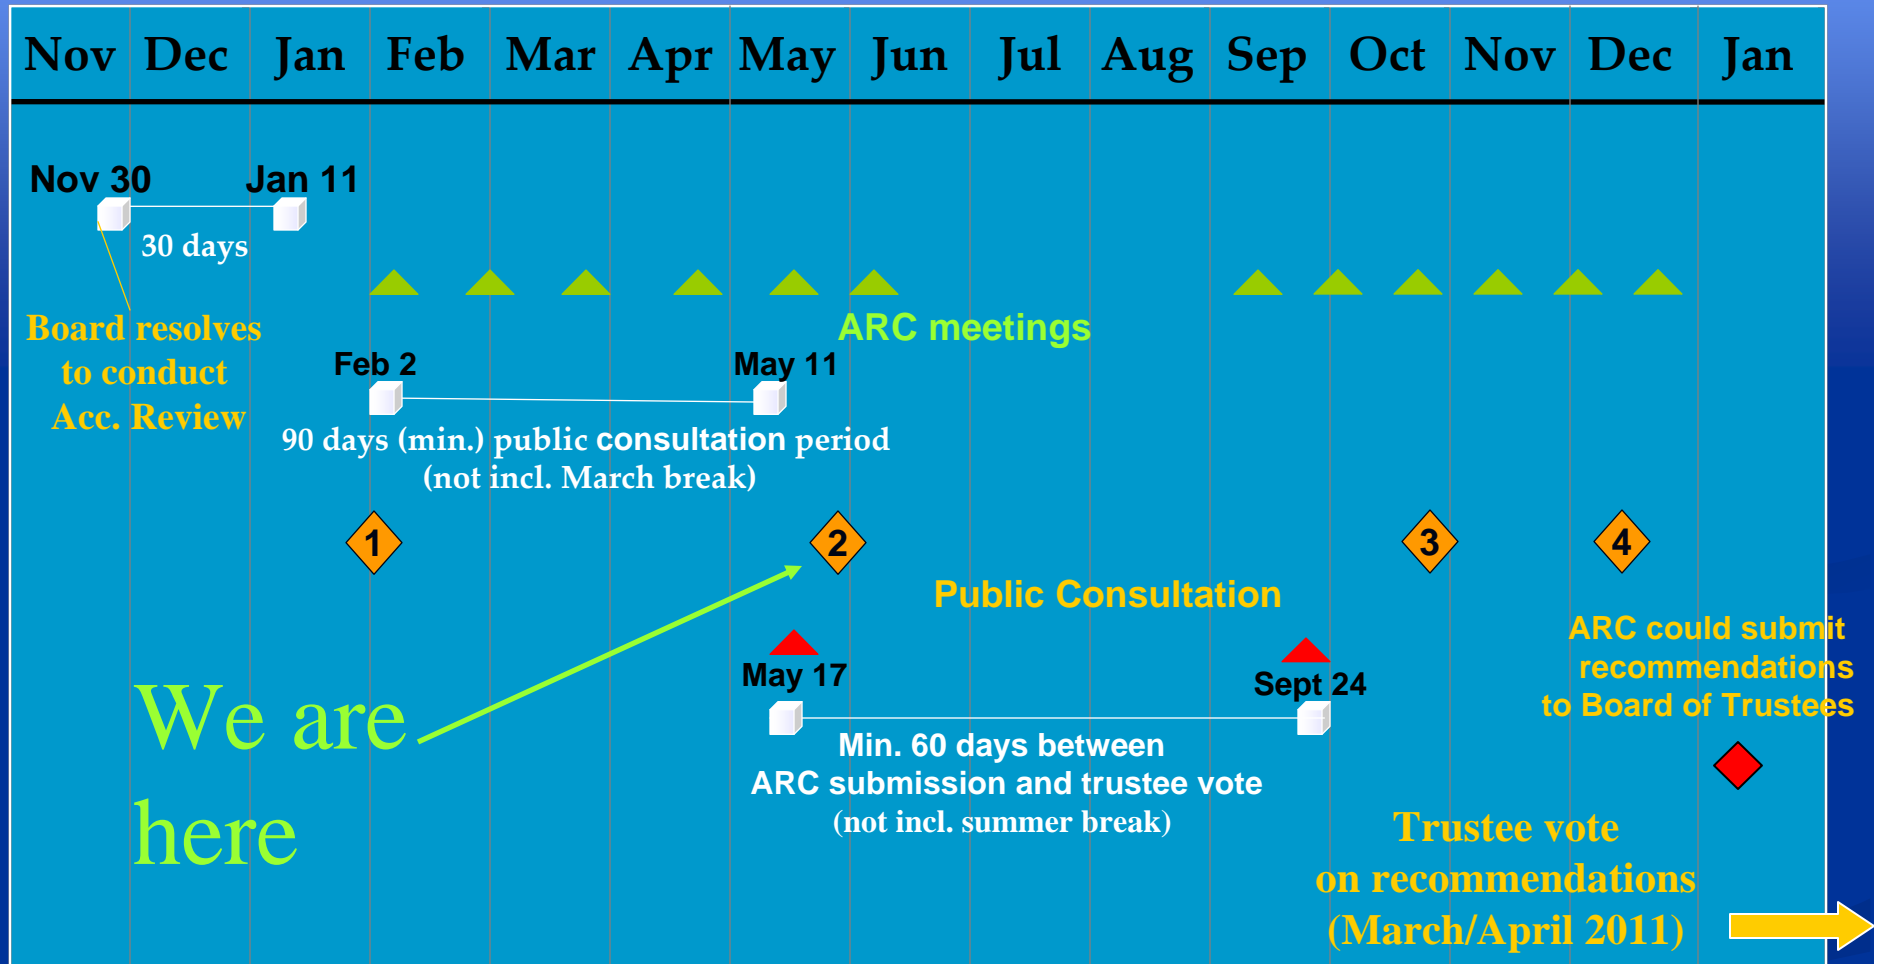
| Nov | Dec | Jan | Feb | Mar | Apr | May | Jun | Jul | Aug | Sep | Oct | Nov | Dec | Jan |
|---|---|---|---|---|---|---|---|---|---|---|---|---|---|---|

Nov 30

Jan 11

30 days

Board resolves to conduct Acc. Review

ARC meetings

Feb 2

May 11

90 days (min.) public consultation period (not incl. March break)

1

2

3

4

Public Consultation

ARC could submit recommendations to Board of Trustees

May 17

Sept 24

We are here

Min. 60 days between ARC submission and trustee vote (not incl. summer break)

Trustee vote on recommendations (March/April 2011)